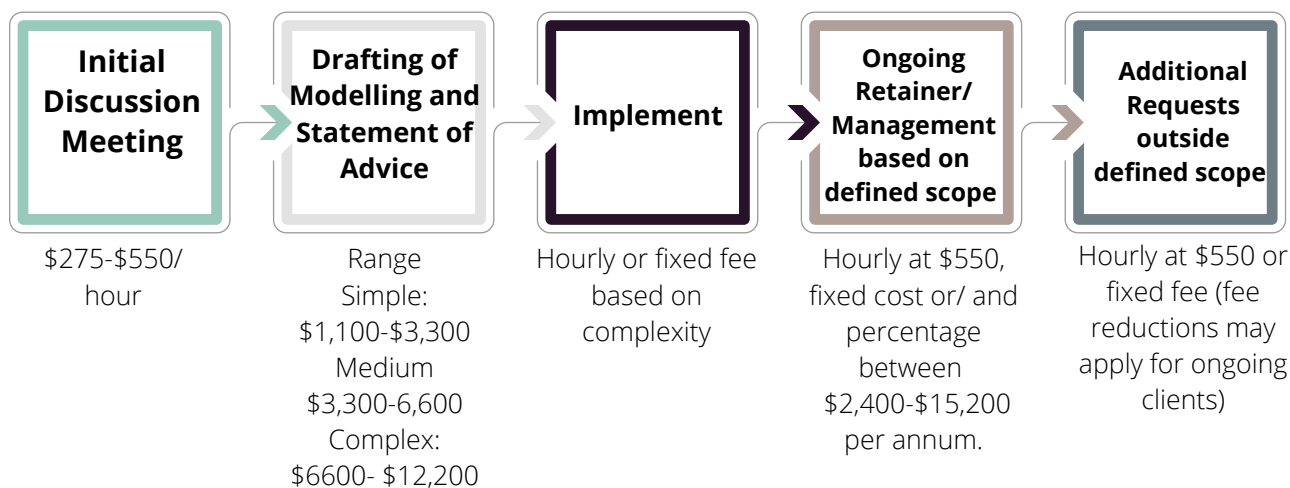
Initial Discussion Meeting

$275-$550/ hour

Drafting of Modelling and Statement of Advice

Range
Simple: $1,100-$3,300
Medium $3,300-6,600
Complex: $6600- $12,200

Implement

Hourly or fixed fee based on complexity

Ongoing Retainer/ Management based on defined scope

Hourly at $550, fixed cost or/ and percentage between $2,400-$15,200 per annum.

Additional Requests outside defined scope

Hourly at $550 or fixed fee (fee reductions may apply for ongoing clients)